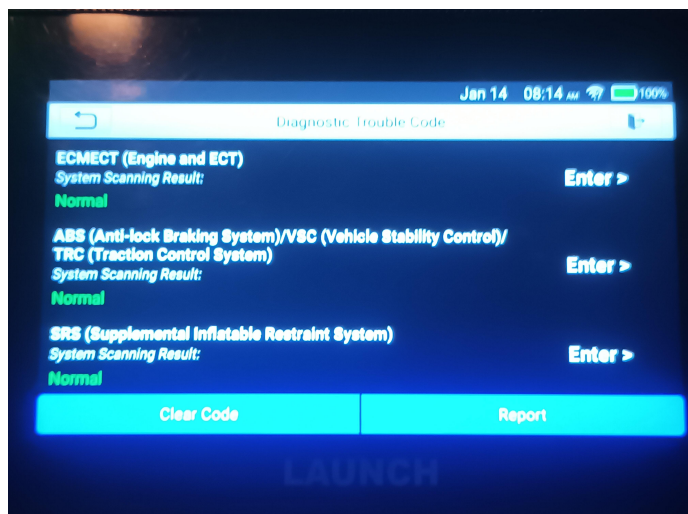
Jan 14 08:14 AM 100%

Diagnostic Trouble Code

ECMECT (Engine and ECT)
System Scanning Result:
Normal
Enter >

ABS (Anti-lock Braking System)/VSC (Vehicle Stability Control)/ TRC (Traction Control System)
System Scanning Result:
Normal
Enter >

SRS (Supplemental Inflatable Restraint System)
System Scanning Result:
Normal
Enter >

Clear Code
Report

LAUNCH